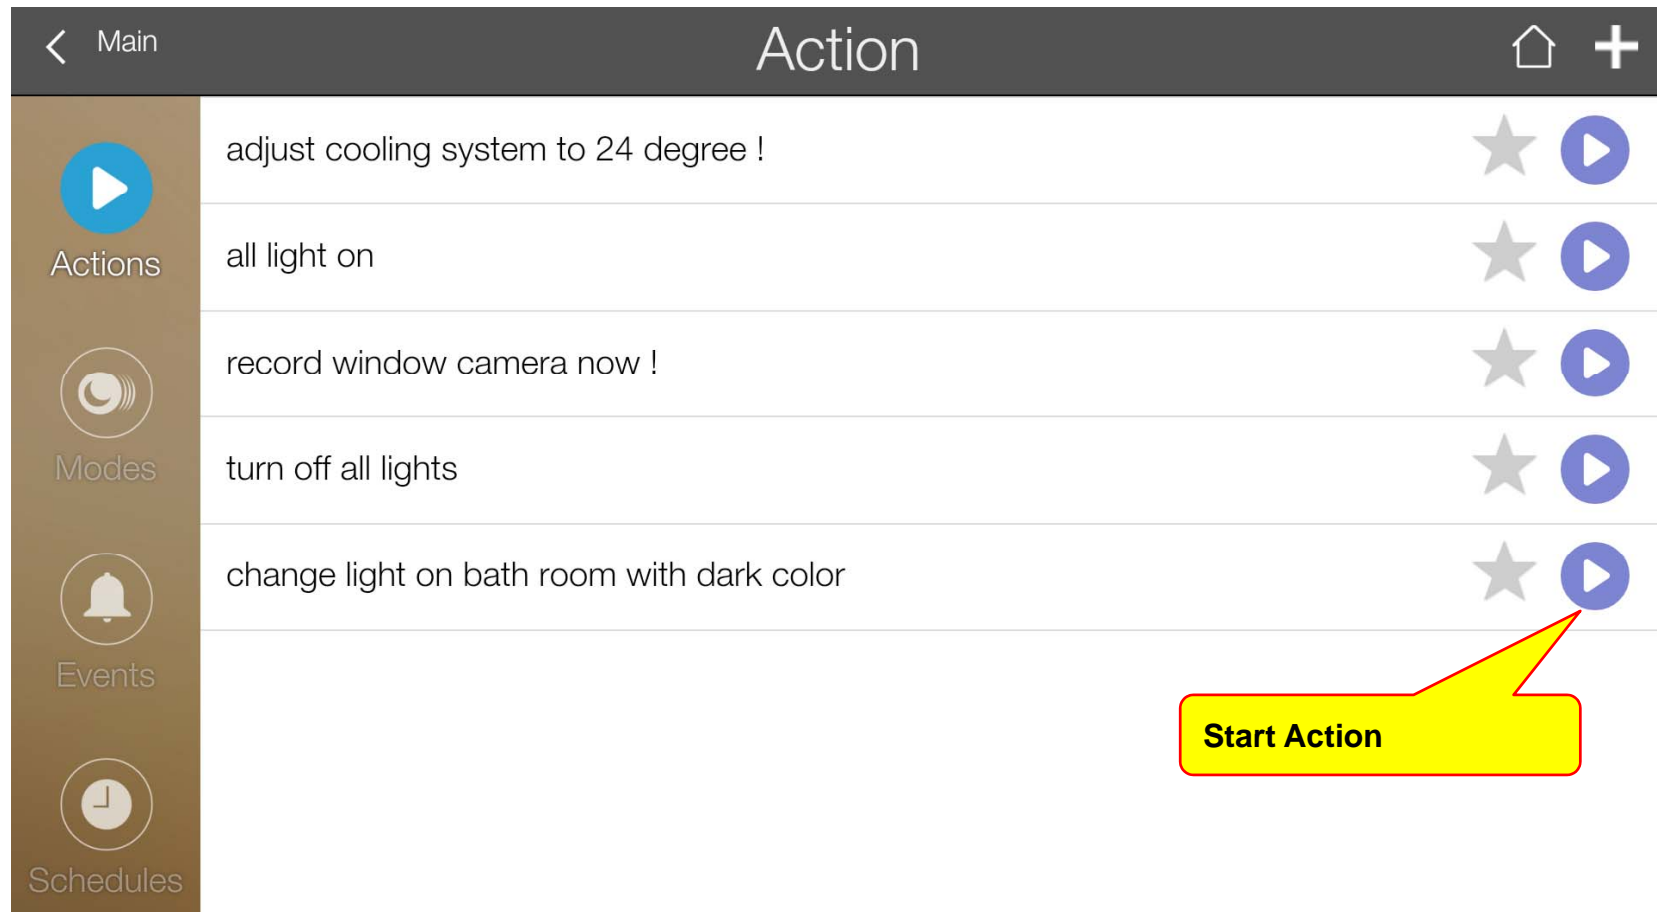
Main

Action

Actions

Modes

Events

Schedules

adjust cooling system to 24 degree !

all light on

record window camera now !

turn off all lights

change light on bath room with dark color

Start Action